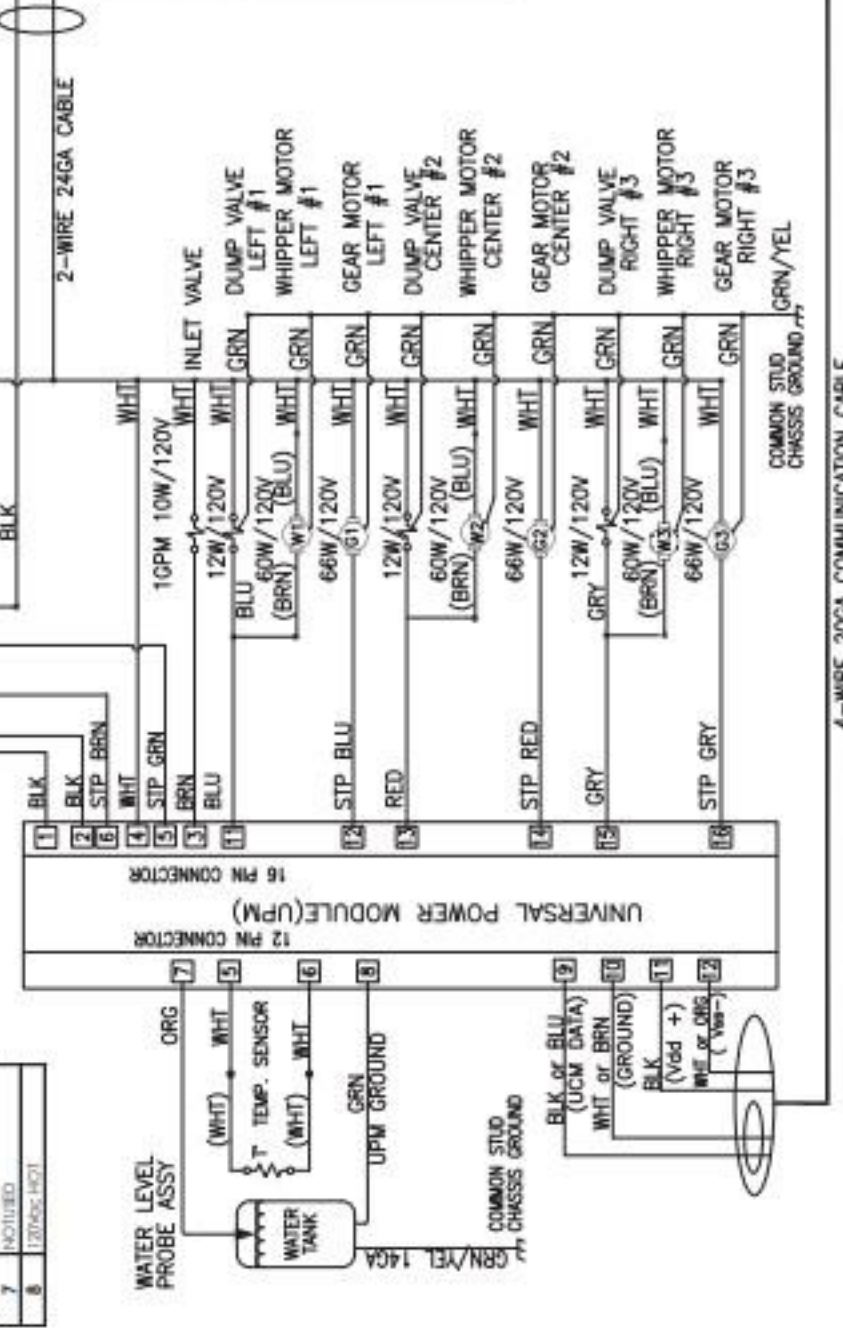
2-WIRE 24GA CABLE

BLK

DUMP VALVE LEFT #1
WHIPPER MOTOR LEFT #1
GEAR MOTOR LEFT #1
DUMP VALVE CENTER #2
WHIPPER MOTOR CENTER #2
GEAR MOTOR CENTER #2
DUMP VALVE RIGHT #3
WHIPPER MOTOR RIGHT #3
GEAR MOTOR RIGHT #3
GRN/YEL

INLET VALVE

WHT WHT WHT WHT WHT WHT WHT WHT WHT WHT WHT
GRN GRN GRN GRN GRN GRN GRN GRN GRN

1GPM 10W/120V
12W/120V
60W/120V (BLU) (BRN)
66W/120V
12W/120V
60W/120V (BLU) (BRN)
66W/120V
12W/120V
60W/120V (BLU) (BRN)
66W/120V

W1 G1 W2 G2 W3 G3

BLU GRY

COMMON STUD CHASSIS GROUND

4-WIRE 20GA COMMUNICATION CABLE

BLK
BLK
STP BRN
WHT
STP GRN
BRN
BLU
STP BLU
RED
STP RED
GRY
STP GRY

1 2 6 4 5 3 11 12 13 14 15 16

16 PIN CONNECTOR

UNIVERSAL POWER MODULE(UPM)

12 PIN CONNECTOR

7 5 6 8 9 10 11 12

ORG
WHT
(WHT) T TEMP. SENSOR
(WHT) WHT
GRN UPM GROUND

WATER LEVEL PROBE ASSY

WATER TANK

GRN/YEL 14GA

COMMON STUD CHASSIS GROUND

BLK or BLU (UCM DATA)
WHT or BRN (GROUND)
BLK (Vdd +)
WHT or ORG (Vss-)

7 NOTUSED
8 120Vac HOT